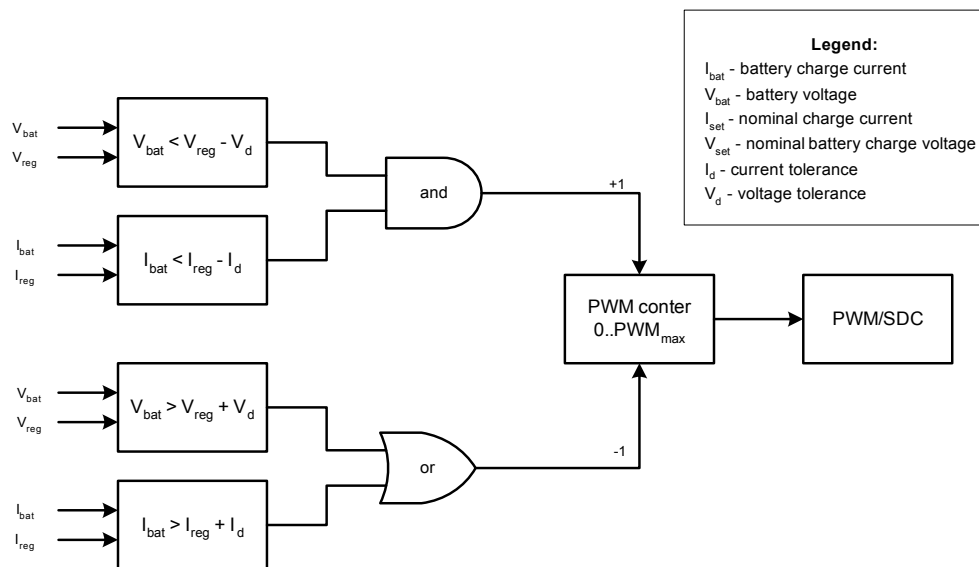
Legend:
$I_{bat}$ - battery charge current
$V_{bat}$ - battery voltage
$I_{set}$ - nominal charge current
$V_{set}$ - nominal battery charge voltage
$I_d$ - current tolerance
$V_d$ - voltage tolerance

$V_{bat}$
$V_{reg}$
$V_{bat} < V_{reg} - V_d$

$I_{bat}$
$I_{reg}$
$I_{bat} < I_{reg} - I_d$

and

+1

PWM conter
$0..PWM_{max}$

PWM/SDC

$V_{bat}$
$V_{reg}$
$V_{bat} > V_{reg} + V_d$

$I_{bat}$
$I_{reg}$
$I_{bat} > I_{reg} + I_d$

or

-1